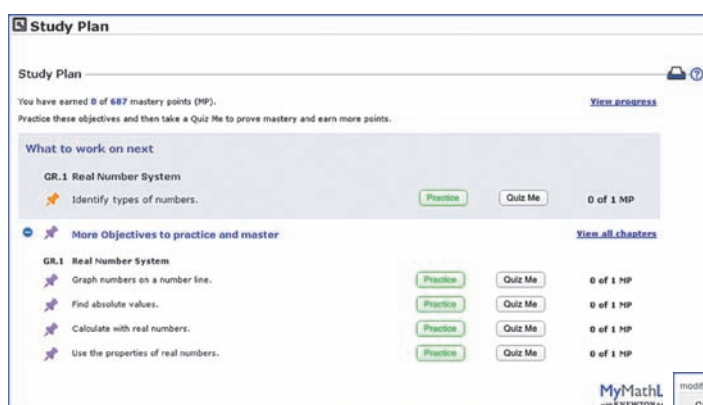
Study Plan

Study Plan

You have earned 0 of 687 mastery points (MP).

Practice these objectives and then take a Quiz Me to prove mastery and earn more points.

View progress

What to work on next

GR.1 Real Number System

Identify types of numbers. Practice Quiz Me 0 of 1 MP

More Objectives to practice and master

View all chapters

GR.1 Real Number System

Graph numbers on a number line. Practice Quiz Me 0 of 1 MP

Find absolute values. Practice Quiz Me 0 of 1 MP

Calculate with real numbers. Practice Quiz Me 0 of 1 MP

Use the properties of real numbers. Practice Quiz Me 0 of 1 MP

MyMathL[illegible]

modi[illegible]